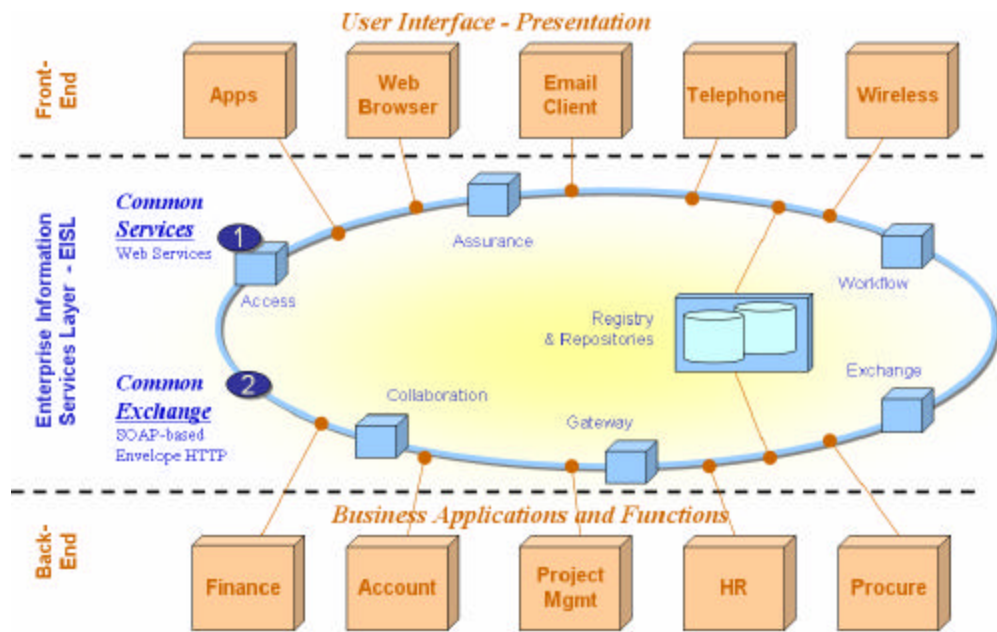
User Interface - Presentation

Front-End

Apps

Web Browser

Email Client

Telephone

Wireless

Enterprise Information Services Layer - EISL

Common Services
Web Services

1

Access

Assurance

Workflow

Registry & Repositories

Common Exchange
SOAP-based Envelope HTTP

2

Collaboration

Gateway

Exchange

Business Applications and Functions

Back-End

Finance

Account

Project Mgmt

HR

Procure